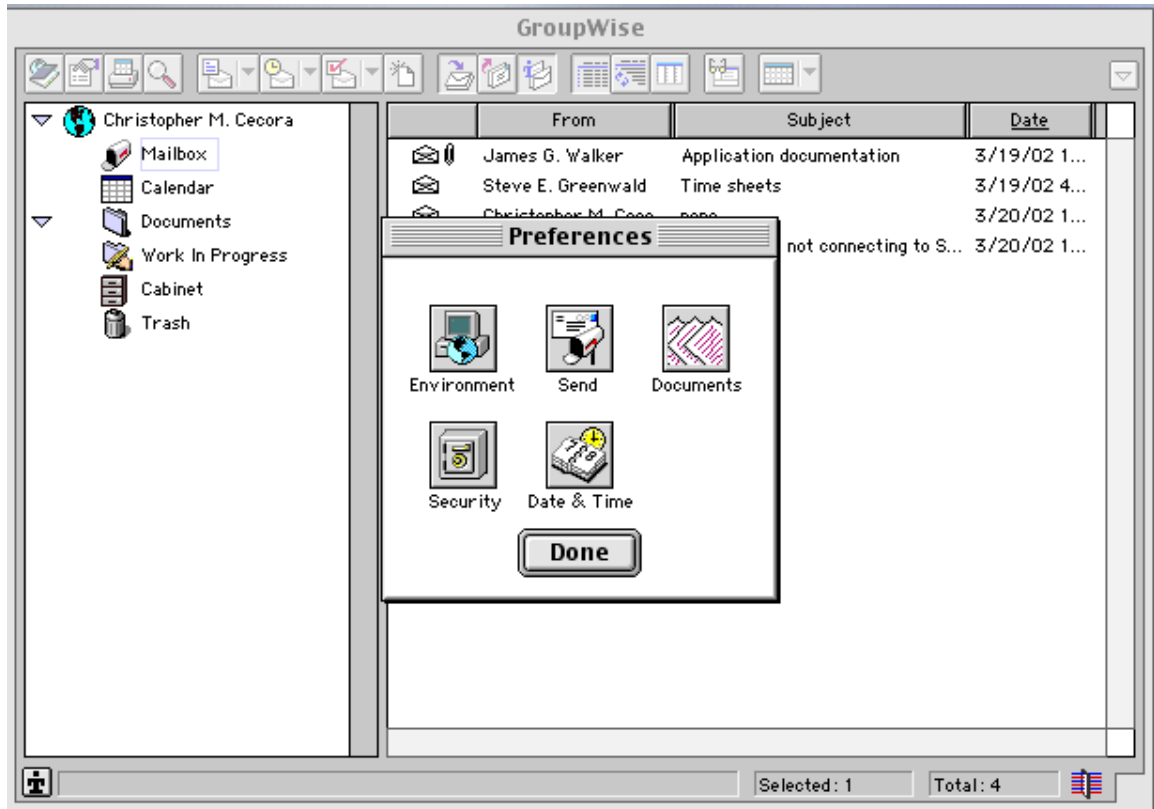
GroupWise

Christopher M. Cecora
Mailbox
Calendar
Documents
Work In Progress
Cabinet
Trash

| From | Subject | Date |
|---|---|---|
| James G. Walker | Application documentation | 3/19/02 1... |
| Steve E. Greenwald | Time sheets | 3/19/02 4... |
| Christopher M. Ceco | none | 3/20/02 1... |
| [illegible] | not connecting to S... | 3/20/02 1... |

Preferences

Environment
Send
Documents
Security
Date & Time

Done

Selected: 1
Total: 4